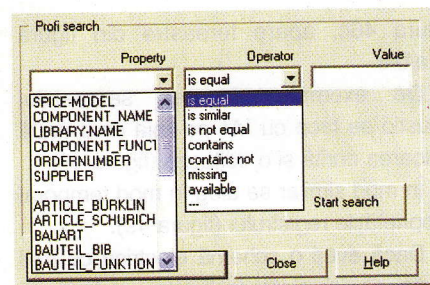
Profi search

Property

Operator

Value

is equal

SPICE-MODEL
COMPONENT_NAME
LIBRARY-NAME
COMPONENT_FUNCT
ORDERNUMBER
SUPPLIER
---
ARTICLE_BÜRKLIN
ARTICLE_SCHURICH
BAUART
BAUTEIL_BIB
BAUTEIL_FUNKTION

is equal
is similar
is not equal
contains
contains not
missing
available
---

Start search

Close

Help